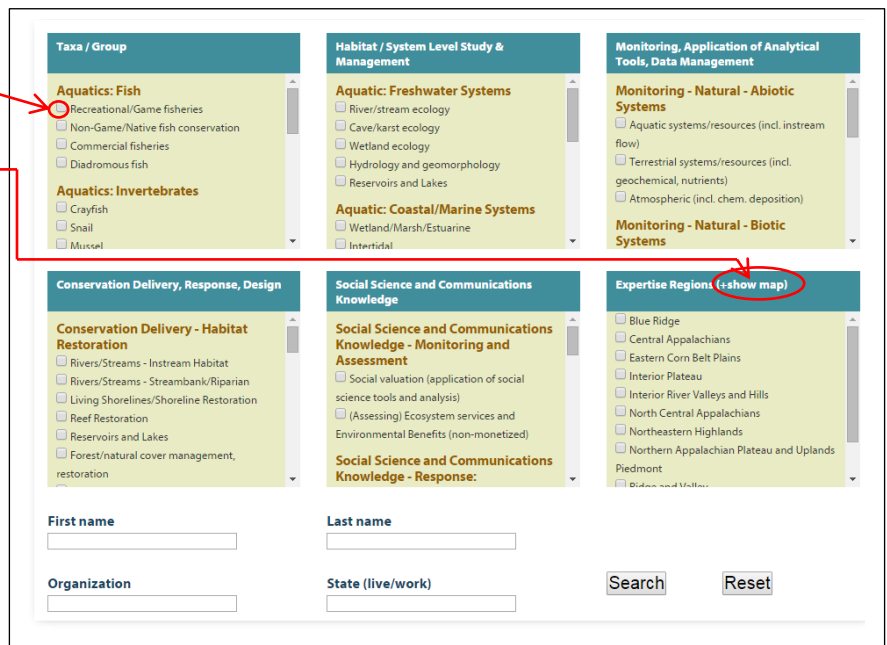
Taxa / Group

Aquatics: Fish

Recreational/Game fisheries

Non-Game/Native fish conservation

Commercial fisheries

Diadromous fish

Aquatics: Invertebrates

Crayfish

Snail

Mussel

Habitat / System Level Study & Management

Aquatic: Freshwater Systems

River/stream ecology

Cave/karst ecology

Wetland ecology

Hydrology and geomorphology

Reservoirs and Lakes

Aquatic: Coastal/Marine Systems

Wetland/Marsh/Estuarine

Intertidal

Monitoring, Application of Analytical Tools, Data Management

Monitoring - Natural - Abiotic Systems

Aquatic systems/resources (incl. instream flow)

Terrestrial systems/resources (incl. geochemical, nutrients)

Atmospheric (incl. chem. deposition)

Monitoring - Natural - Biotic Systems

Conservation Delivery, Response, Design

Conservation Delivery - Habitat Restoration

Rivers/Streams - Instream Habitat

Rivers/Streams - Streambank/Riparian

Living Shorelines/Shoreline Restoration

Reef Restoration

Reservoirs and Lakes

Forest/natural cover management, restoration

Social Science and Communications Knowledge

Social Science and Communications Knowledge - Monitoring and Assessment

Social valuation (application of social science tools and analysis)

(Assessing) Ecosystem services and Environmental Benefits (non-monetized)

Social Science and Communications Knowledge - Response:

Expertise Regions (+show map)

Blue Ridge

Central Appalachians

Eastern Corn Belt Plains

Interior Plateau

Interior River Valleys and Hills

North Central Appalachians

Northeastern Highlands

Northern Appalachian Plateau and Uplands

Piedmont

Ridge and Valley

First name

Last name

Organization

State (live/work)

Search

Reset